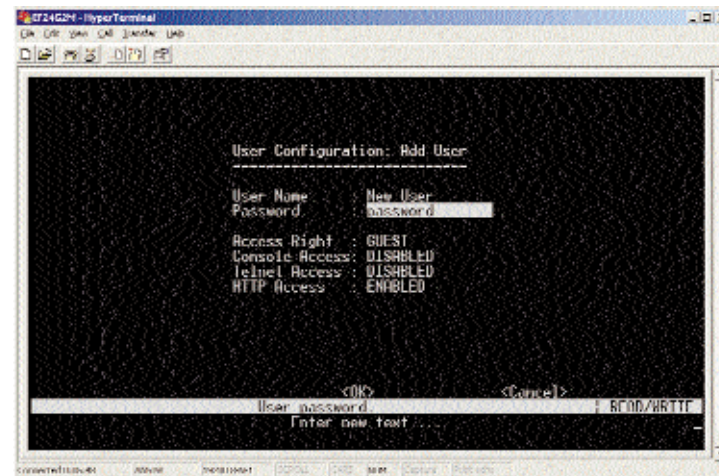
ET24G2M - HyperTerminal

File Edit View Call Transfer Help

User Configuration: Add User
-----------------------------

User Name      : New User
Password       : password

Access Right   : GUEST
Console Access : DISABLED
Telnet Access  : DISABLED
HTTP Access    : ENABLED

<OK>                    <Cancel>

User password.                    | READ/WRITE
Enter new text ...

Connected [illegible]   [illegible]   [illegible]   SCROLL   CAPS   NUM   Capture   Print echo